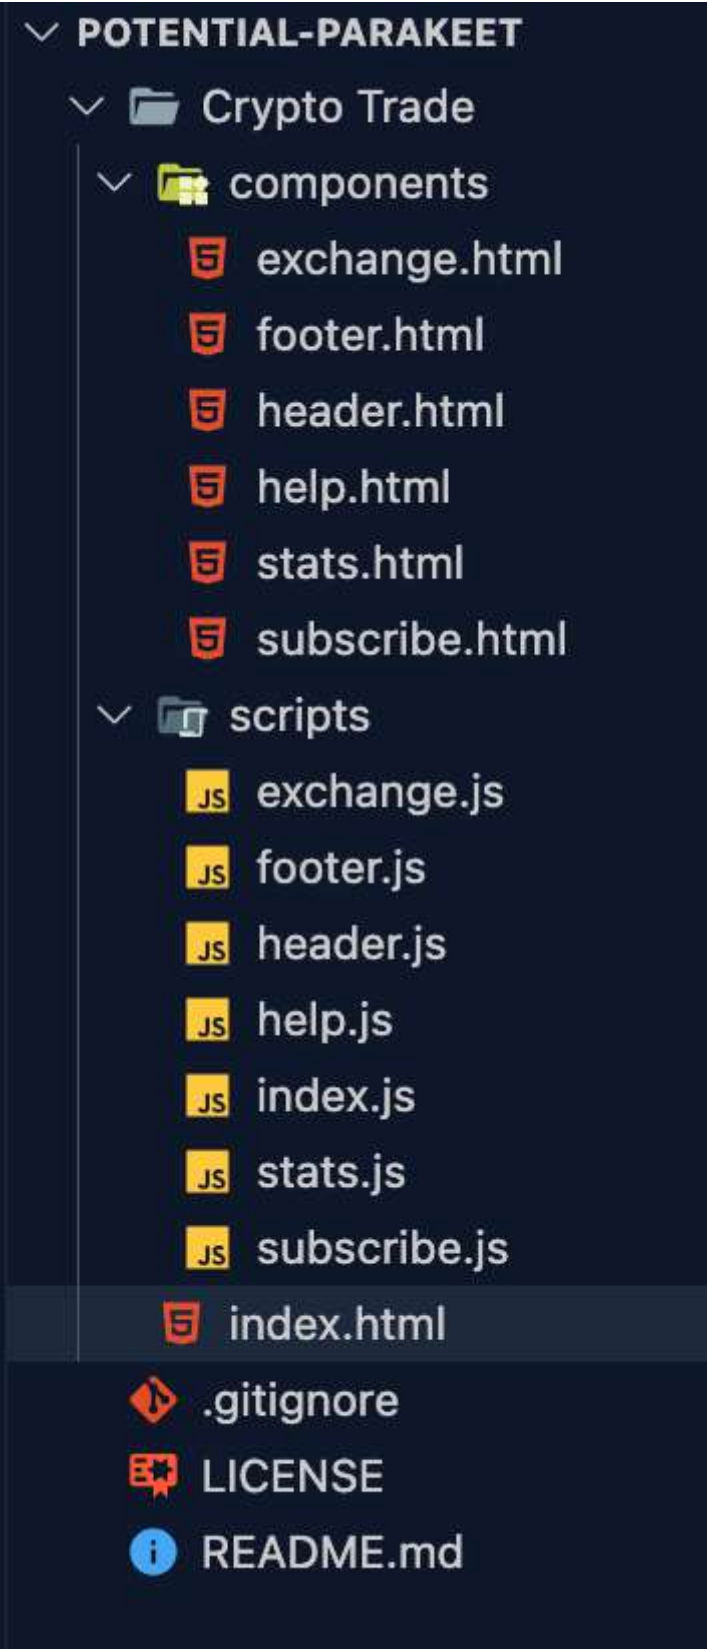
POTENTIAL-PARAKEET
Crypto Trade
components
exchange.html
footer.html
header.html
help.html
stats.html
subscribe.html
scripts
JS exchange.js
JS footer.js
JS header.js
JS help.js
JS index.js
JS stats.js
JS subscribe.js
index.html
.gitignore
LICENSE
README.md